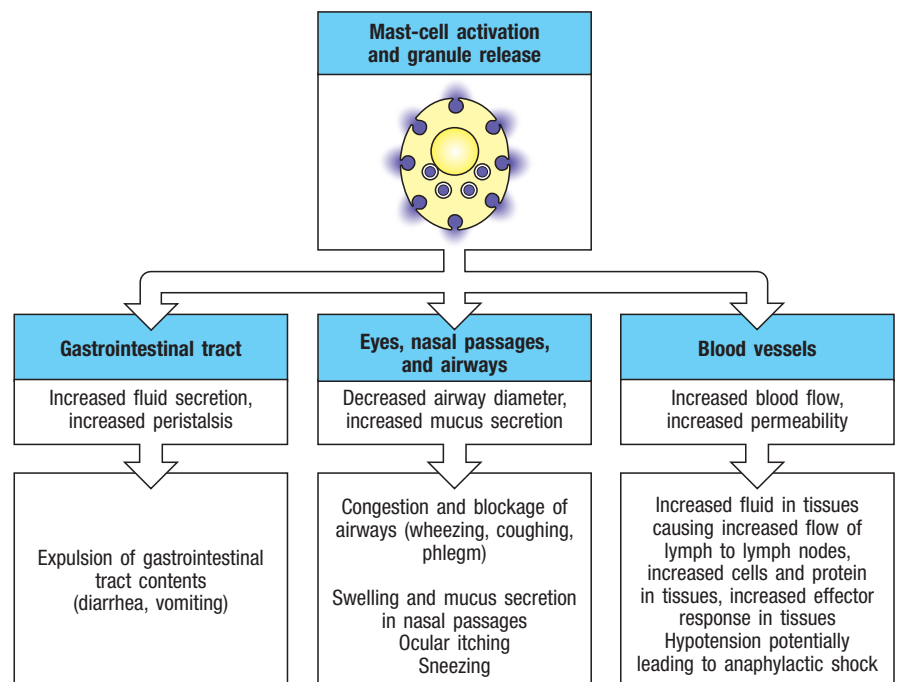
Mast-cell activation and granule release

Gastrointestinal tract

Increased fluid secretion, increased peristalsis

Expulsion of gastrointestinal tract contents (diarrhea, vomiting)

Eyes, nasal passages, and airways

Decreased airway diameter, increased mucus secretion

Congestion and blockage of airways (wheezing, coughing, phlegm)

Swelling and mucus secretion in nasal passages
Ocular itching
Sneezing

Blood vessels

Increased blood flow, increased permeability

Increased fluid in tissues causing increased flow of lymph to lymph nodes, increased cells and protein in tissues, increased effector response in tissues
Hypotension potentially leading to anaphylactic shock